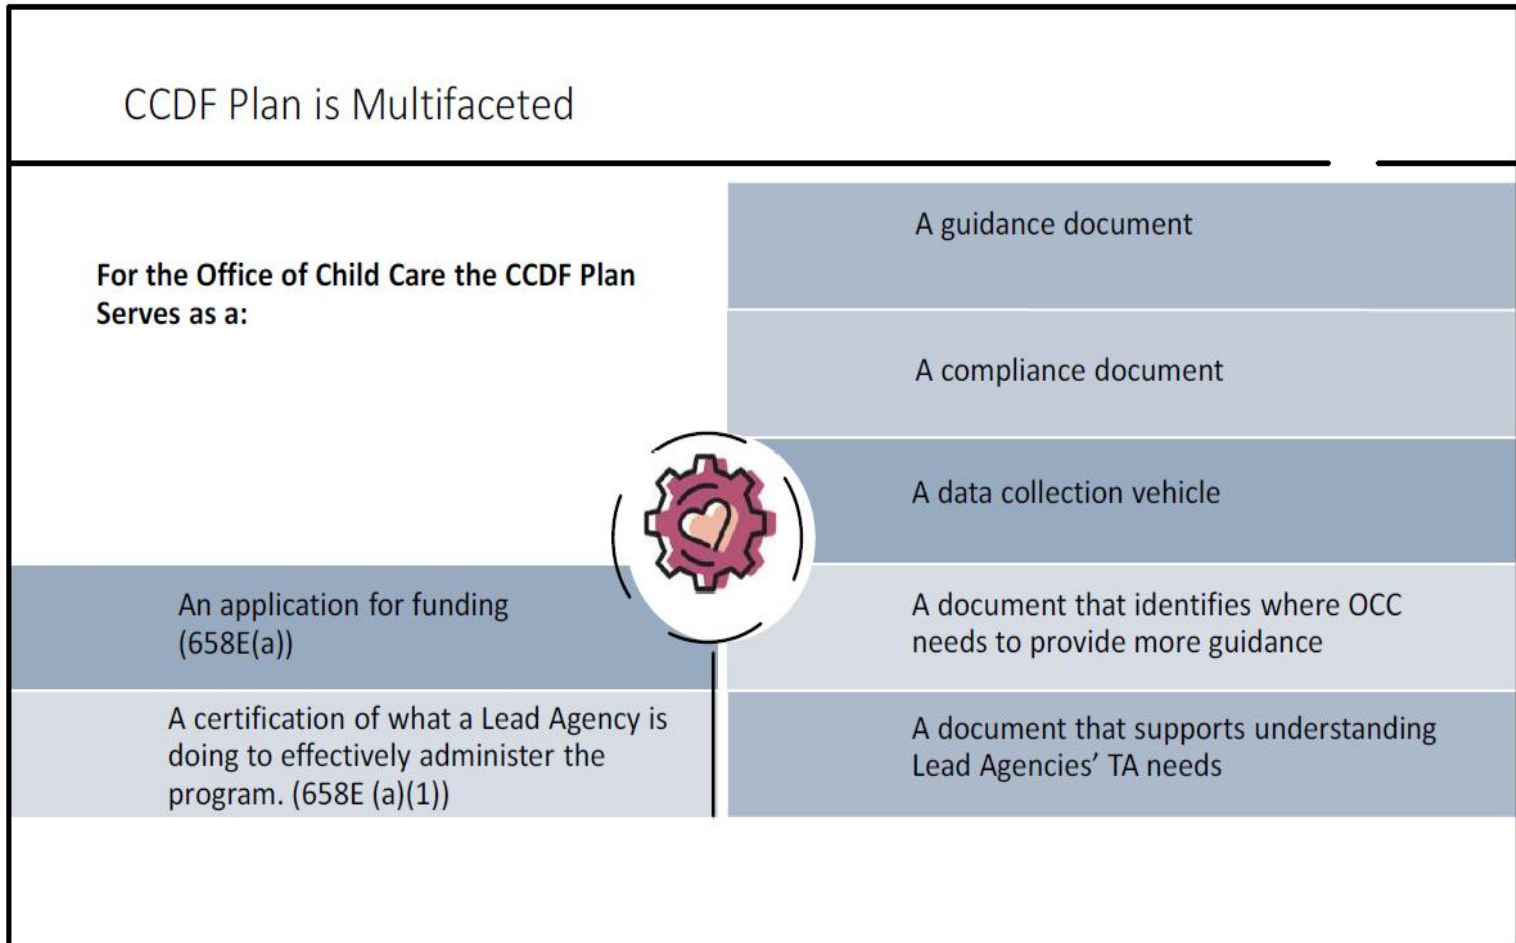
CCDF Plan is Multifaceted

For the Office of Child Care the CCDF Plan Serves as a:

An application for funding (658E(a))

A certification of what a Lead Agency is doing to effectively administer the program. (658E (a)(1))

A guidance document

A compliance document

A data collection vehicle

A document that identifies where OCC needs to provide more guidance

A document that supports understanding Lead Agencies' TA needs